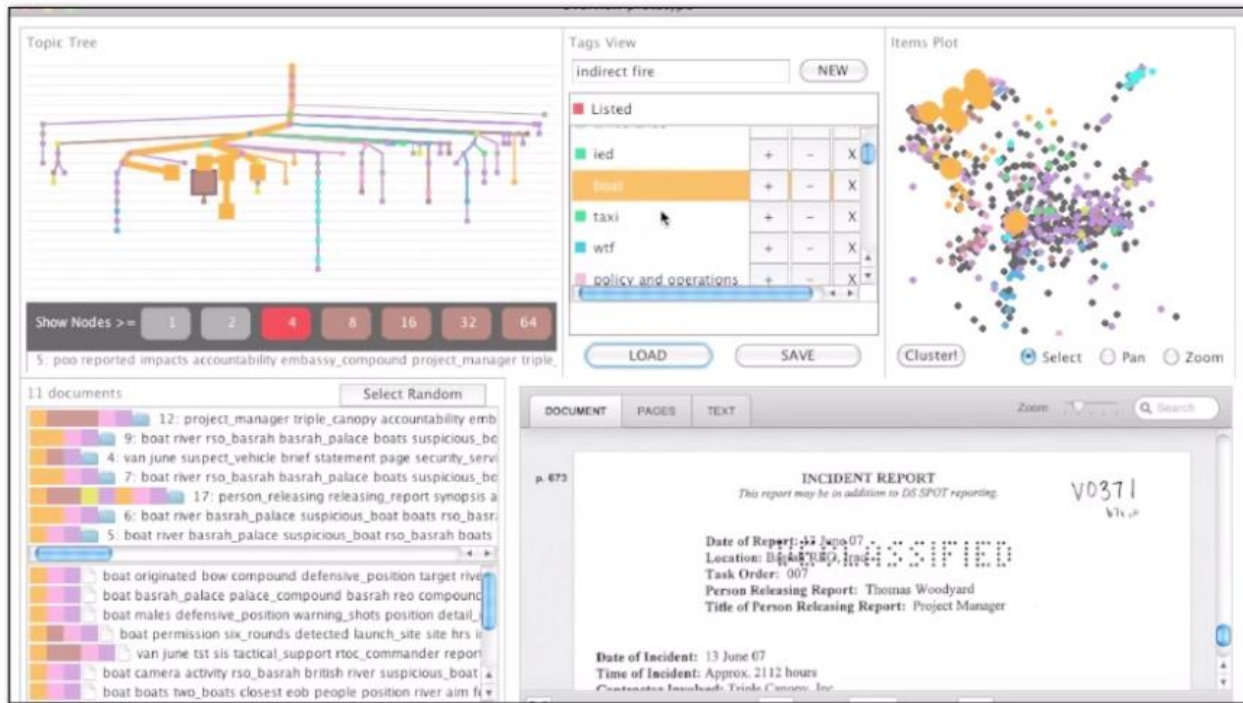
Topic Tree

Show Nodes >= 1 2 4 8 16 32 64

5: poo reported impacts accountability embassy_compound project_manager triple_

Tags View

indirect fire NEW

Listed

ied + - X
boat + - X
taxi + - X
wtf + - X
policy and operations + - X

LOAD SAVE

Items Plot

Cluster! Select Pan Zoom

11 documents Select Random

12: project_manager triple_canopy accountability emb
9: boat river rso_basrah basrah_palace boats suspicious_bo
4: van june suspect_vehicle brief statement page security_servi
7: boat river rso_basrah basrah_palace boats suspicious_bo
17: person_releasing releasing_report synopsis a
6: boat river basrah_palace suspicious_boat boats rso_basr
5: boat river basrah_palace suspicious_boat rso_basrah boats

boat originated bow compound defensive_position target rive
boat basrah_palace palace_compound basrah reo compound
boat males defensive_position warning_shots position detail_
boat permission six_rounds detected launch_site site hrs i
van june tst sis tactical_support rtoc_commander report
boat camera activity rso_basrah british river suspicious_boat
boat boats two_boats closest eob people position river aim f

DOCUMENT PAGES TEXT Zoom Search

p. 673

INCIDENT REPORT
This report may be in addition to DS SPOT reporting.

V0371

UNCLASSIFIED

Date of Report: 13 June 07
Location: B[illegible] RO, Iraq
Task Order: 007
Person Releasing Report: Thomas Woodyard
Title of Person Releasing Report: Project Manager

Date of Incident: 13 June 07
Time of Incident: Approx. 2112 hours
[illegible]